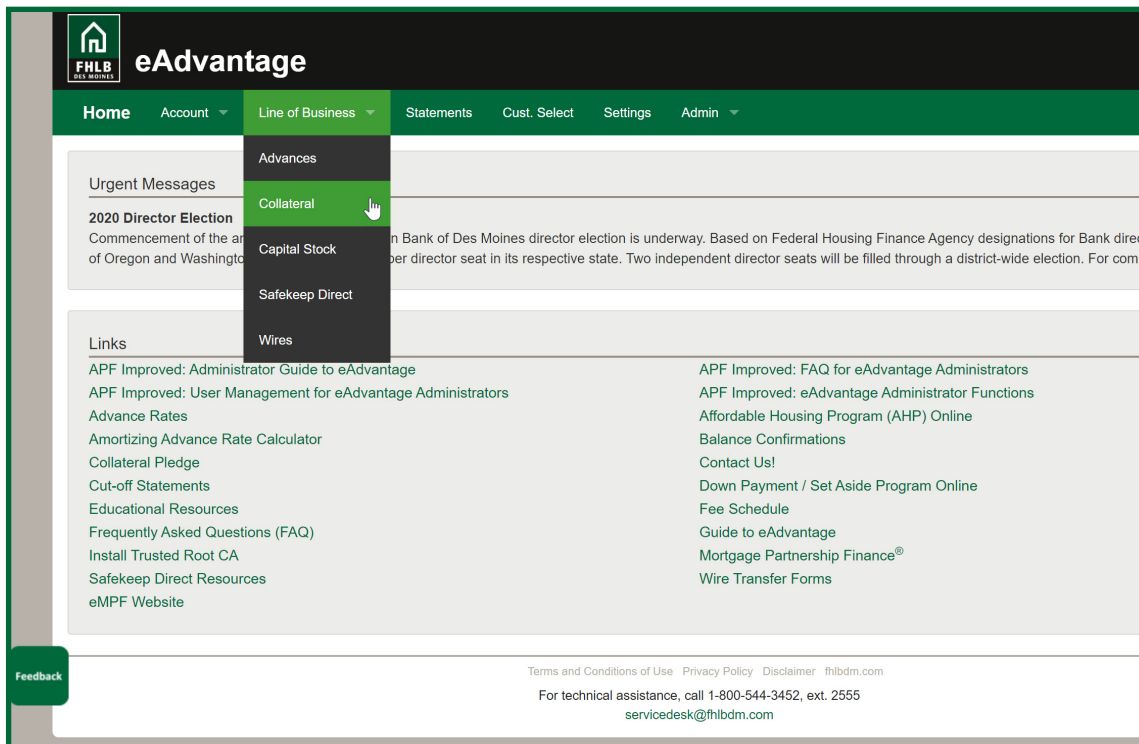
FHLB DES MOINES eAdvantage

Home Account Line of Business Statements Cust. Select Settings Admin

Advances
Collateral
Capital Stock
Safekeep Direct
Wires

Urgent Messages

2020 Director Election
Commencement of the a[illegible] n Bank of Des Moines director election is underway. Based on Federal Housing Finance Agency designations for Bank dire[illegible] of Oregon and Washingto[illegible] ber director seat in its respective state. Two independent director seats will be filled through a district-wide election. For com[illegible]

Links
APF Improved: Administrator Guide to eAdvantage
APF Improved: User Management for eAdvantage Administrators
Advance Rates
Amortizing Advance Rate Calculator
Collateral Pledge
Cut-off Statements
Educational Resources
Frequently Asked Questions (FAQ)
Install Trusted Root CA
Safekeep Direct Resources
eMPF Website

APF Improved: FAQ for eAdvantage Administrators
APF Improved: eAdvantage Administrator Functions
Affordable Housing Program (AHP) Online
Balance Confirmations
Contact Us!
Down Payment / Set Aside Program Online
Fee Schedule
Guide to eAdvantage
Mortgage Partnership Finance®
Wire Transfer Forms

Feedback

Terms and Conditions of Use Privacy Policy Disclaimer fhlbdm.com
For technical assistance, call 1-800-544-3452, ext. 2555
servicedesk@fhlbdm.com